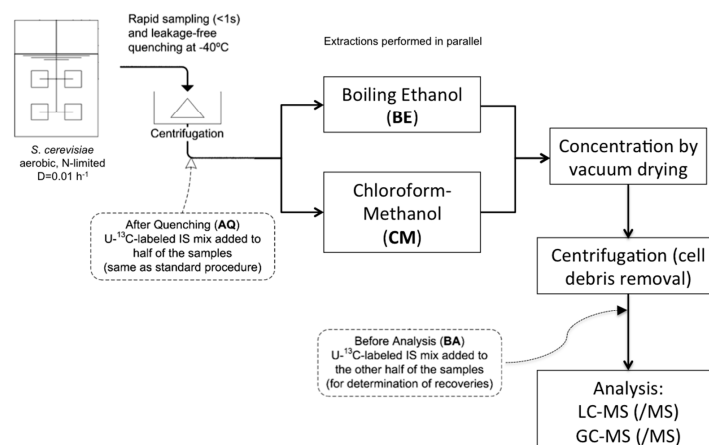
Rapid sampling (<1s) and leakage-free quenching at -40ºC

Centrifugation

S. cerevisiae aerobic, N-limited D=0.01 h$^{-1}$

Extractions performed in parallel

Boiling Ethanol (BE)

Chloroform-Methanol (CM)

Concentration by vacuum drying

Centrifugation (cell debris removal)

After Quenching (AQ) U-$^{13}$C-labeled IS mix added to half of the samples (same as standard procedure)

Before Analysis (BA) U-$^{13}$C-labeled IS mix added to the other half of the samples (for determination of recoveries)

Analysis: LC-MS (/MS) GC-MS (/MS)